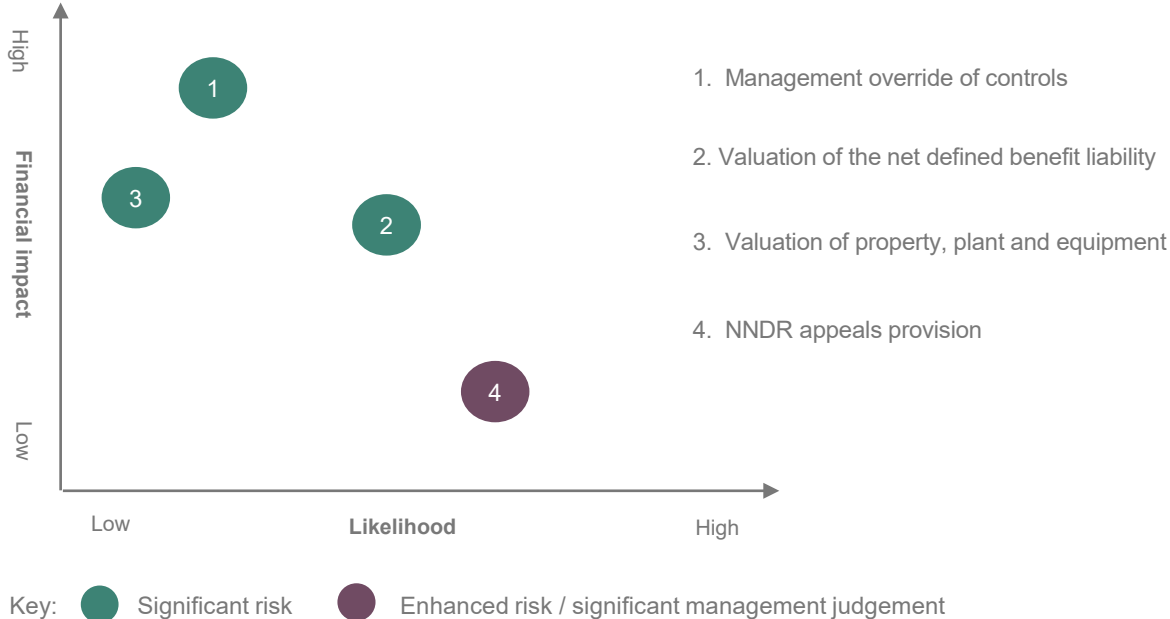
High

Financial impact

Low

1

3

2

4

Low

Likelihood

High

1. Management override of controls

2. Valuation of the net defined benefit liability

3. Valuation of property, plant and equipment

4. NNDR appeals provision

Key: Significant risk Enhanced risk / significant management judgement